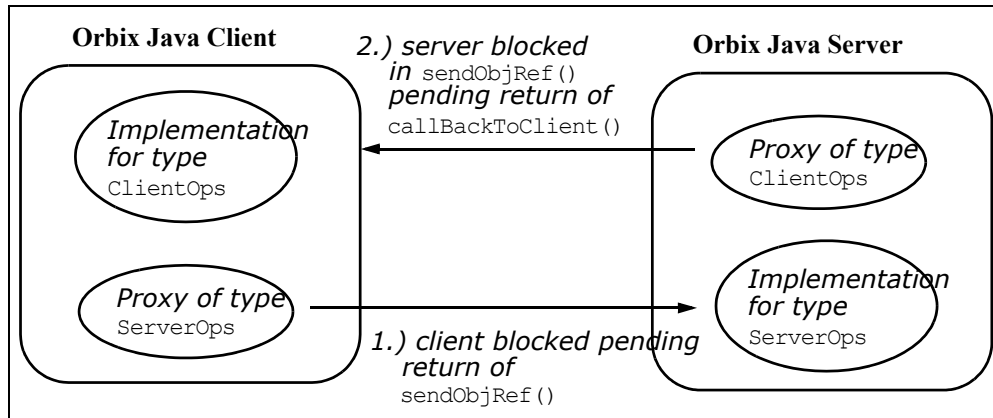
Orbix Java Client

Implementation for type ClientOps

Proxy of type ServerOps

2.) server blocked in sendObjRef() pending return of callBackToClient()

1.) client blocked pending return of sendObjRef()

Orbix Java Server

Proxy of type ClientOps

Implementation for type ServerOps